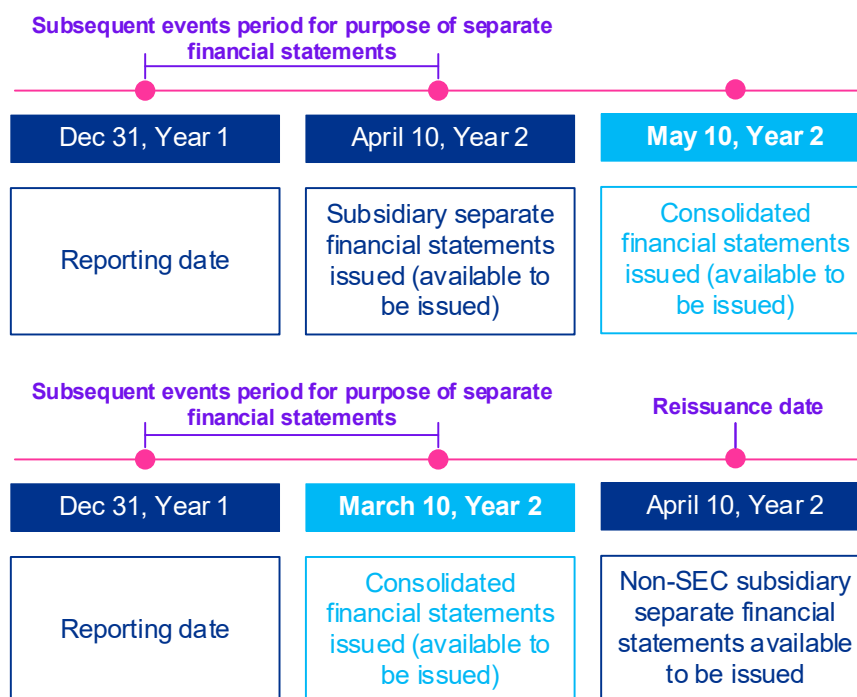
Subsequent events period for purpose of separate financial statements

Dec 31, Year 1

April 10, Year 2

May 10, Year 2

Reporting date

Subsidiary separate financial statements issued (available to be issued)

Consolidated financial statements issued (available to be issued)

Subsequent events period for purpose of separate financial statements

Reissuance date

Dec 31, Year 1

March 10, Year 2

April 10, Year 2

Reporting date

Consolidated financial statements issued (available to be issued)

Non-SEC subsidiary separate financial statements available to be issued